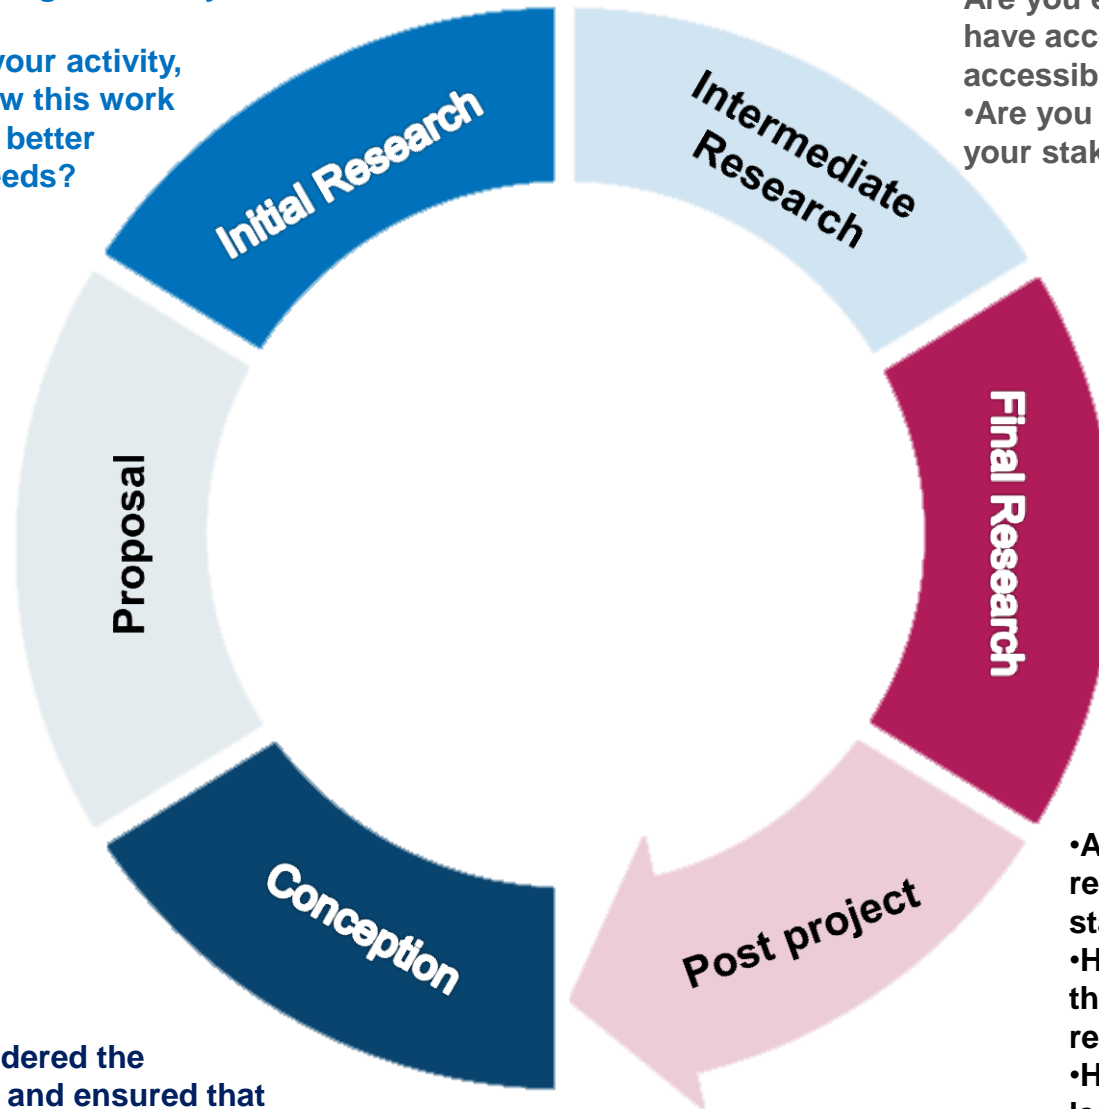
your activity,
w this work
better
eds?

Initial Research

Intermediate Research

Are you
have acc
accessib
•Are you
your stak

Final Research

Proposal

Conception

Post project

•A
re
st
•H
th
re
•H

dered the
and ensured that